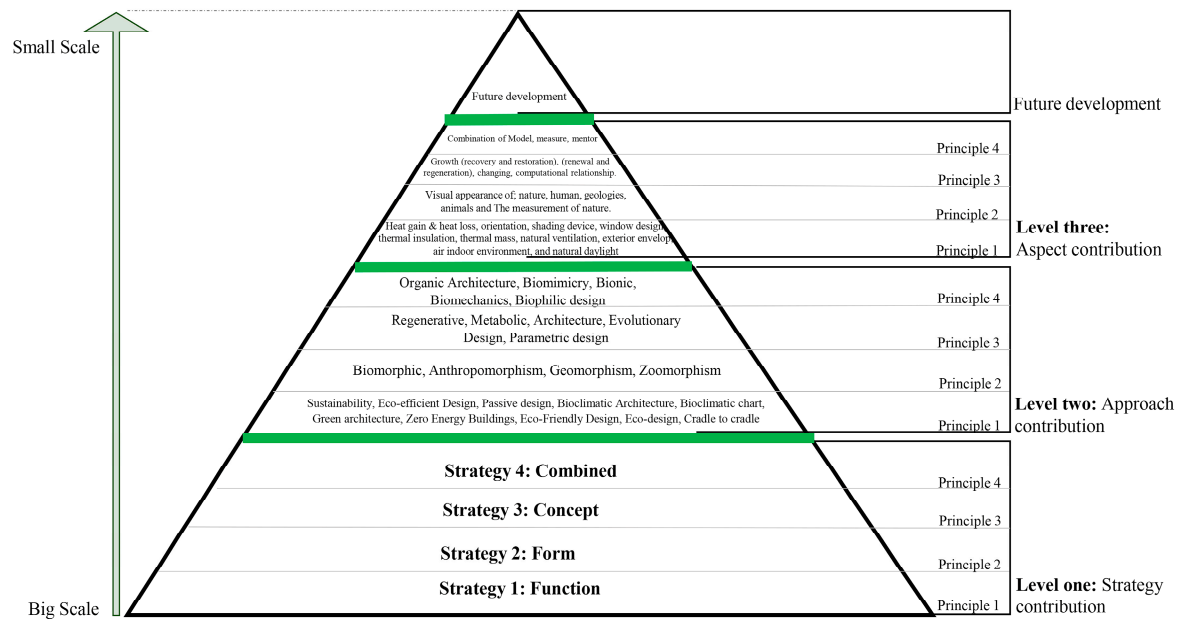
Small Scale

Future development

Future development

Combination of Model, measure, mentor

Principle 4

Growth (recovery and restoration), (renewal and regeneration), changing, computational relationship.

Principle 3

Visual appearance of: nature, human, geologies, animals and The measurement of nature.

Principle 2

Heat gain & heat loss, orientation, shading device, window design, thermal insulation, thermal mass, natural ventilation, exterior envelop air indoor environment, and natural daylight

Principle 1

Level three: Aspect contribution

Organic Architecture, Biomimicry, Bionic, Biomechanics, Biophilic design

Principle 4

Regenerative, Metabolic, Architecture, Evolutionary Design, Parametric design

Principle 3

Biomorphic, Anthropomorphism, Geomorphism, Zoomorphism

Principle 2

Sustainability, Eco-efficient Design, Passive design, Bioclimatic Architecture, Bioclimatic chart, Green architecture, Zero Energy Buildings, Eco-Friendly Design, Eco-design, Cradle to cradle

Principle 1

Level two: Approach contribution

Strategy 4: Combined

Principle 4

Strategy 3: Concept

Principle 3

Strategy 2: Form

Principle 2

Strategy 1: Function

Big Scale

Principle 1

Level one: Strategy contribution